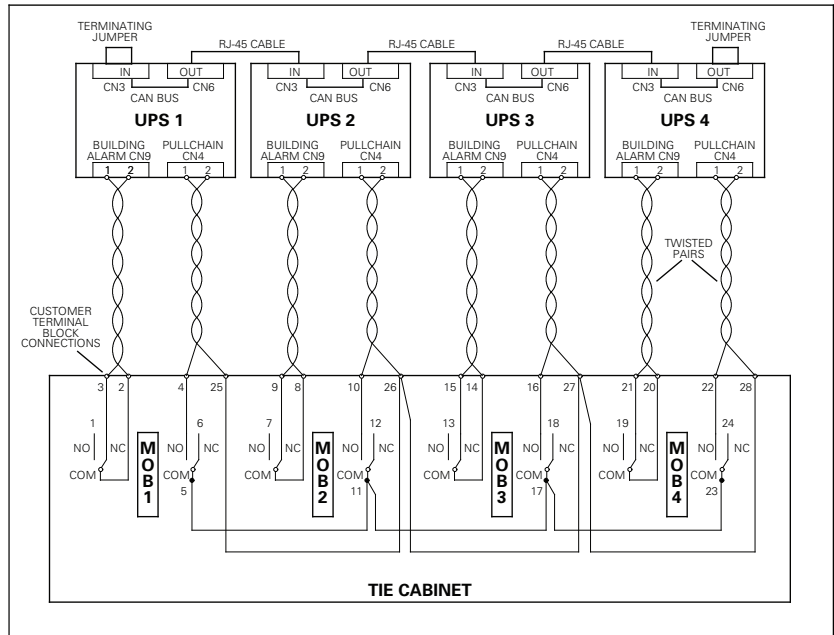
TERMINATING JUMPER

RJ-45 CABLE

RJ-45 CABLE

RJ-45 CABLE

TERMINATING JUMPER

IN OUT
CN3 CN6
CAN BUS
UPS 1
BUILDING ALARM CN9
1 2
PULLCHAIN CN4
1 2

IN OUT
CN3 CN6
CAN BUS
UPS 2
BUILDING ALARM CN9
1 2
PULLCHAIN CN4
1 2

IN OUT
CN3 CN6
CAN BUS
UPS 3
BUILDING ALARM CN9
1 2
PULLCHAIN CN4
1 2

IN OUT
CN3 CN6
CAN BUS
UPS 4
BUILDING ALARM CN9
1 2
PULLCHAIN CN4
1 2

TWISTED PAIRS

CUSTOMER TERMINAL BLOCK CONNECTIONS

3 2 4 25 9 8 10 26 15 14 16 27 21 20 22 28

1 NO NC COM MOB1 6 NO NC COM 5

7 NO NC COM MOB2 12 NO NC COM 11

13 NO NC COM MOB3 18 NO NC COM 17

19 NO NC COM MOB4 24 NO NC COM 23

TIE CABINET